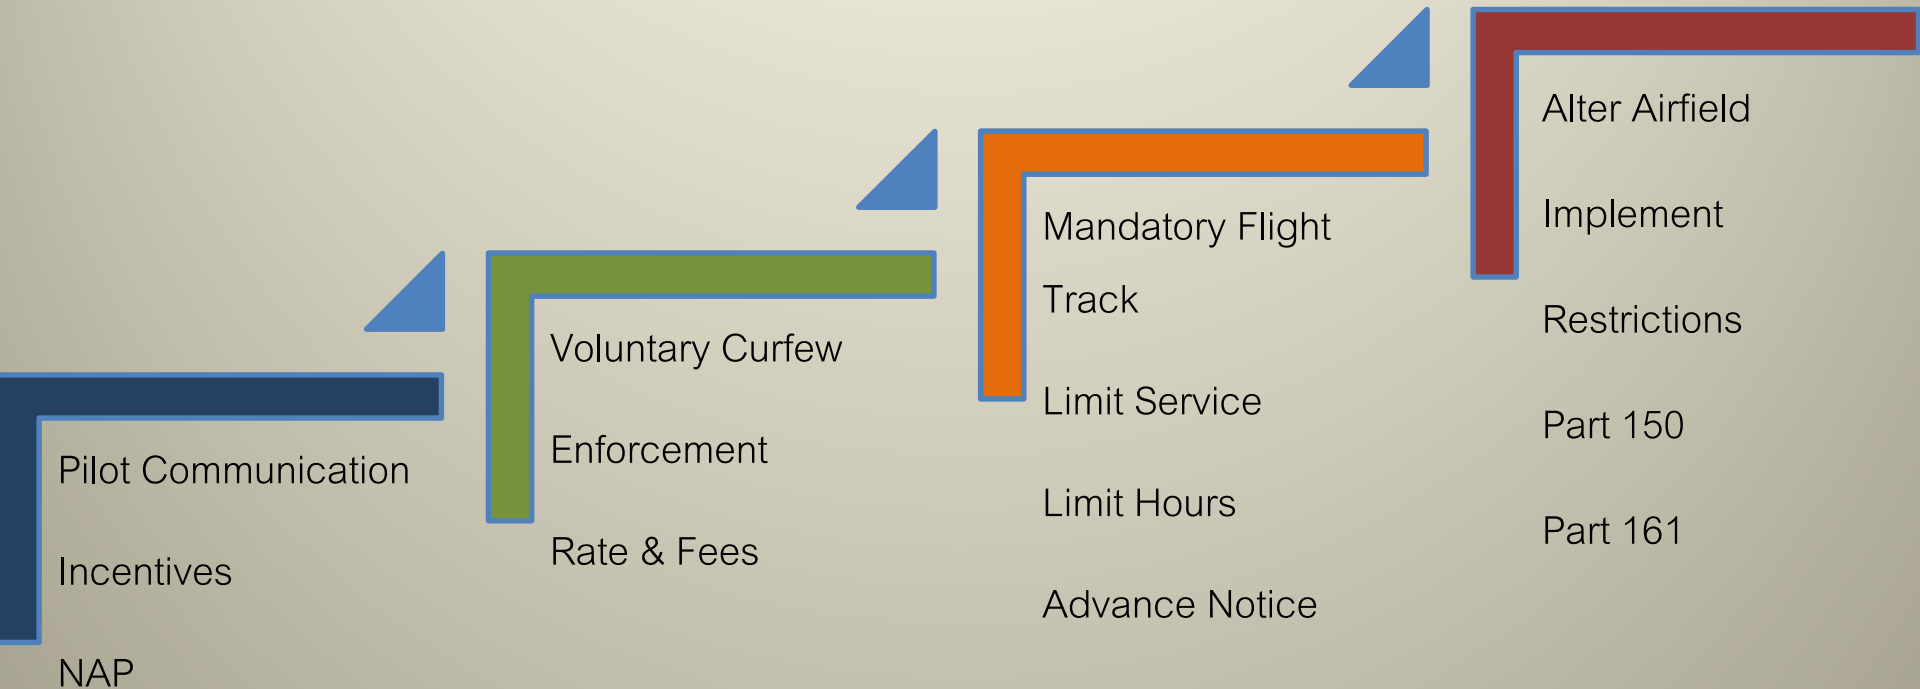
Pilot Communication

Incentives

NAP

Voluntary Curfew

Enforcement

Rate & Fees

Mandatory Flight Track

Limit Service

Limit Hours

Advance Notice

Alter Airfield

Implement Restrictions

Part 150

Part 161